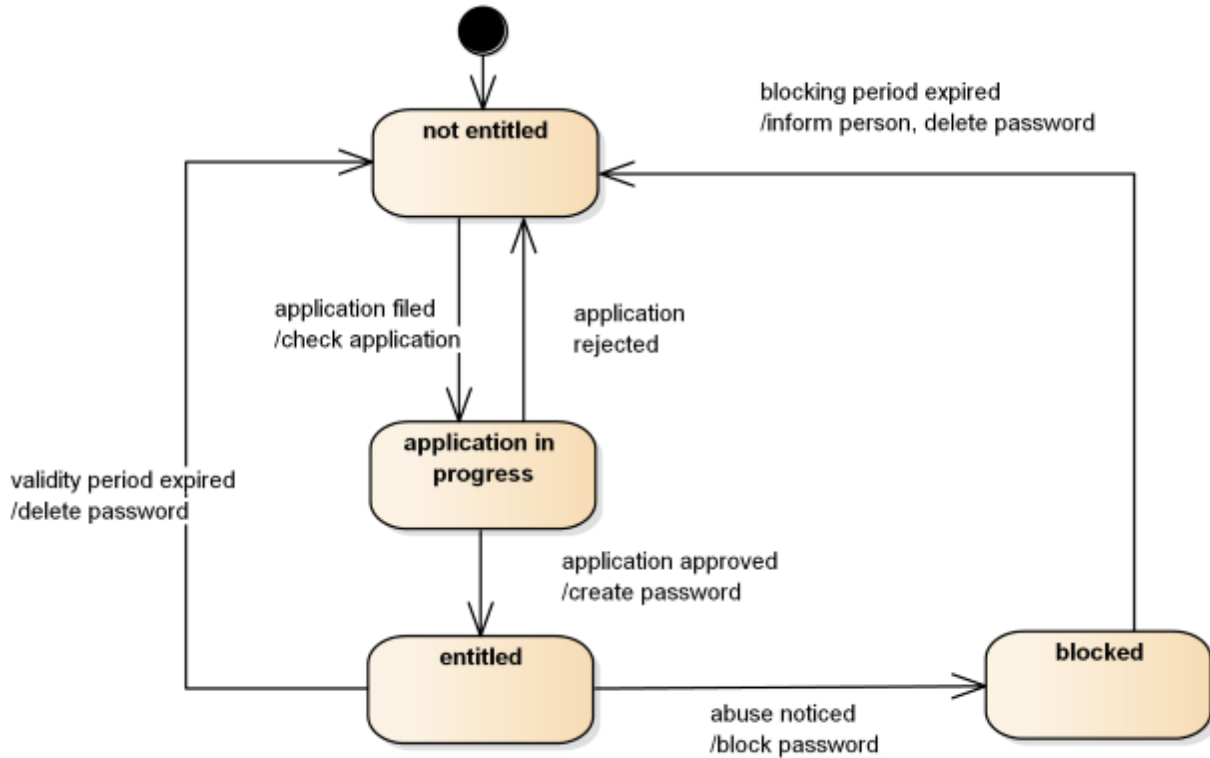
blocking period expired
/inform person, delete password

not entitled

application filed
/check application

application
rejected

validity period expired
/delete password

application in progress

application approved
/create password

entitled

blocked

abuse noticed
/block password